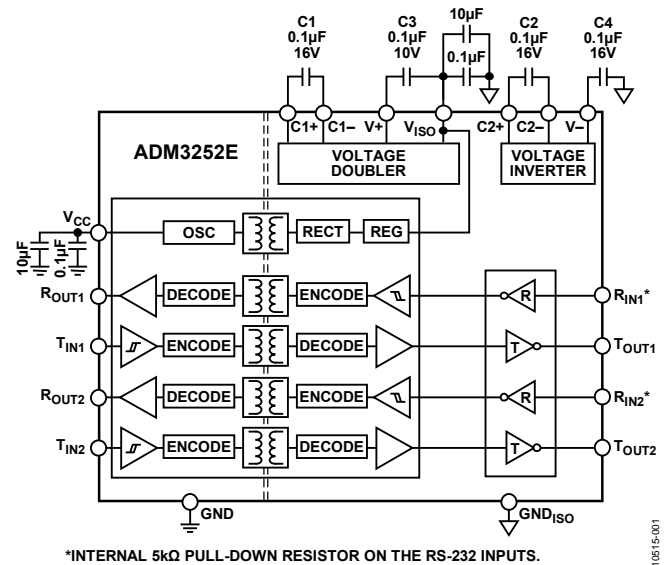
C1
0.1µF
16V

C3
0.1µF
10V

10µF

0.1µF

C2
0.1µF
16V

C4
0.1µF
16V

C1+ C1– V+ $V_{ISO}$ C2+ C2– V–

ADM3252E

VOLTAGE DOUBLER

VOLTAGE INVERTER

$V_{CC}$

10µF

0.1µF

OSC

RECT

REG

$R_{OUT1}$

DECODE

ENCODE

R

$R_{IN1}$*

$T_{IN1}$

ENCODE

DECODE

T

$T_{OUT1}$

$R_{OUT2}$

DECODE

ENCODE

R

$R_{IN2}$*

$T_{IN2}$

ENCODE

DECODE

T

$T_{OUT2}$

GND

$GND_{ISO}$

10515-001

*INTERNAL 5kΩ PULL-DOWN RESISTOR ON THE RS-232 INPUTS.